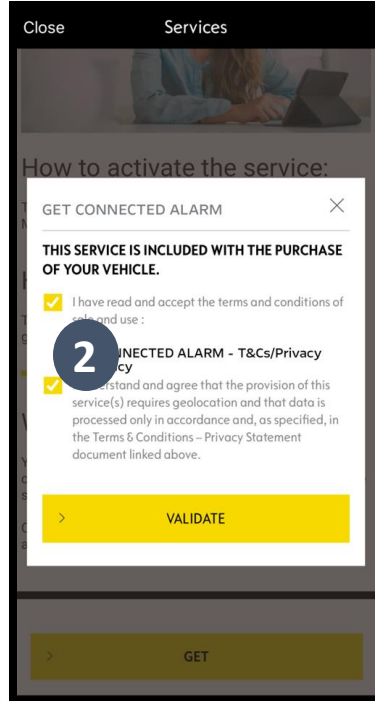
Close Services

How to activate the service:

GET CONNECTED ALARM ×

THIS SERVICE IS INCLUDED WITH THE PURCHASE OF YOUR VEHICLE.

I have read and accept the terms and conditions of sale and use :

2

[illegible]NNECTED ALARM - T&Cs/Privacy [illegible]cy

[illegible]erstand and agree that the provision of this service(s) requires geolocation and that data is processed only in accordance and, as specified, in the Terms & Conditions – Privacy Statement document linked above.

> VALIDATE

> GET